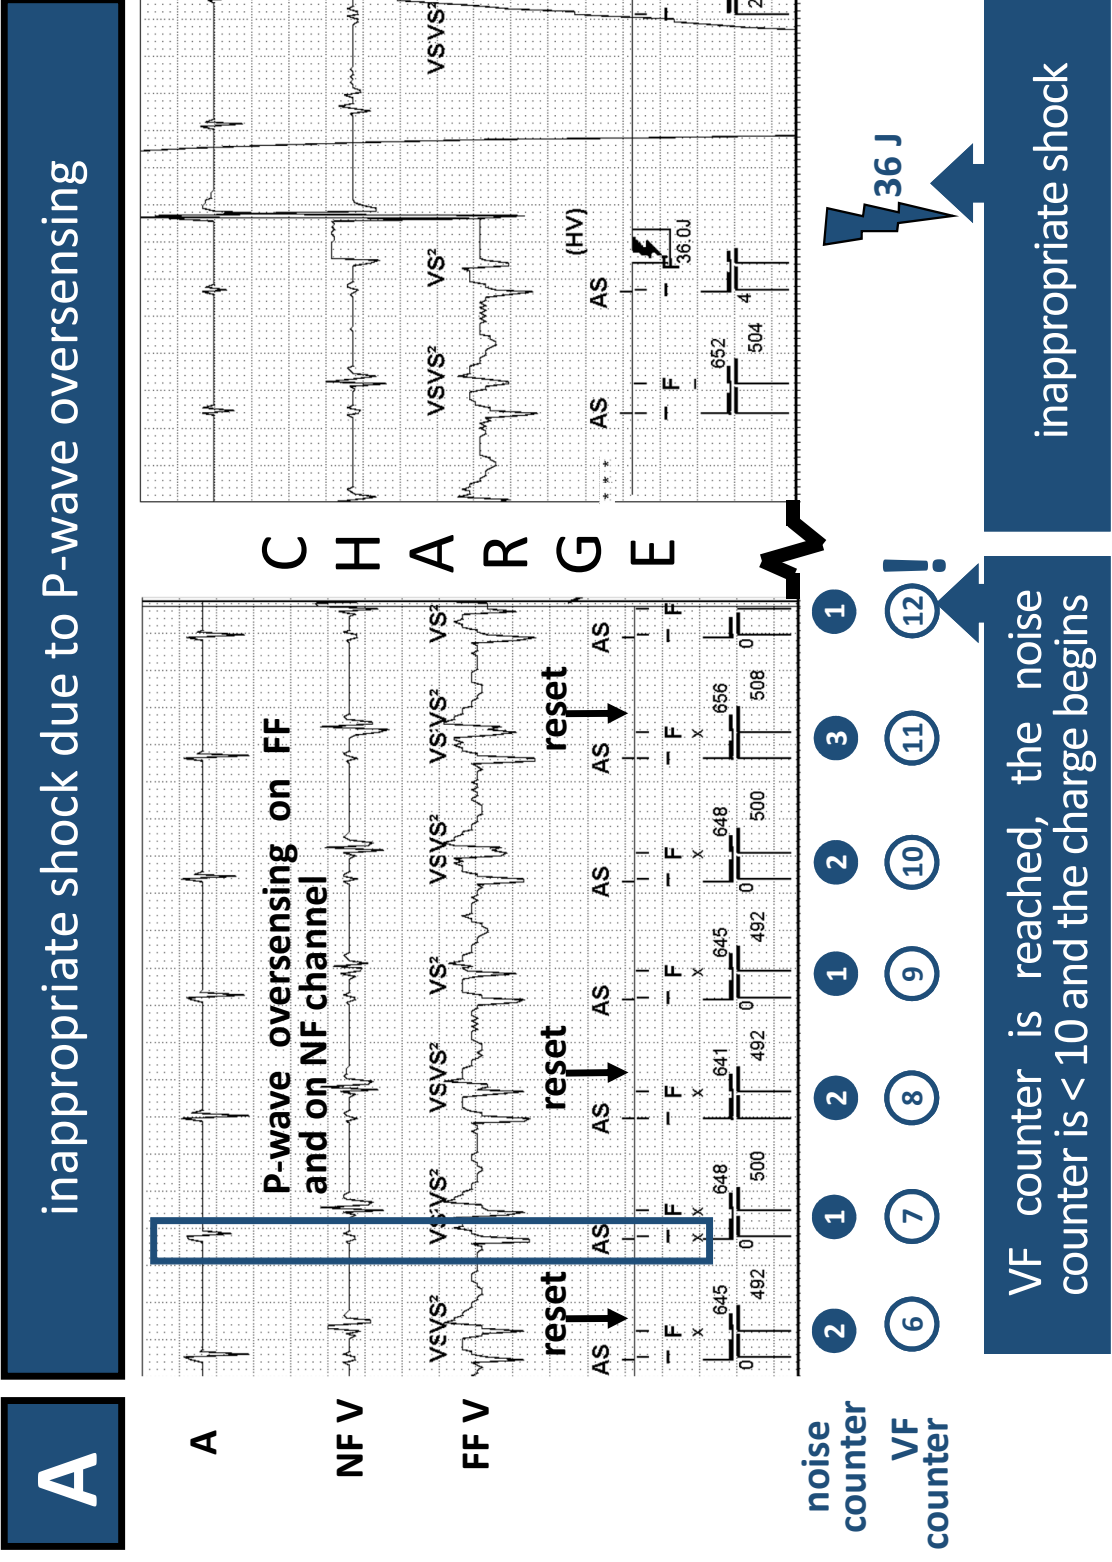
A

inappropriate shock due to P-wave oversensing

A

NF V

FF V

noise counter

VF counter

P-wave oversensing on FF and on NF channel

reset

reset

reset

VSVS² VSVS² VSVS² VS² VSVS² VS'VS² VS²

AS AS AS AS AS AS AS

645 648 641 645 648 656

492 500 492 492 500 508

2 1 2 1 2 3 1

6 7 8 9 10 11 12

!

VF counter is reached, the noise counter is < 10 and the charge begins

CHARGE

VSVS² VS² VSVS²

AS AS

(HV)

652 504 4

36.0J

36 J

inappropriate shock